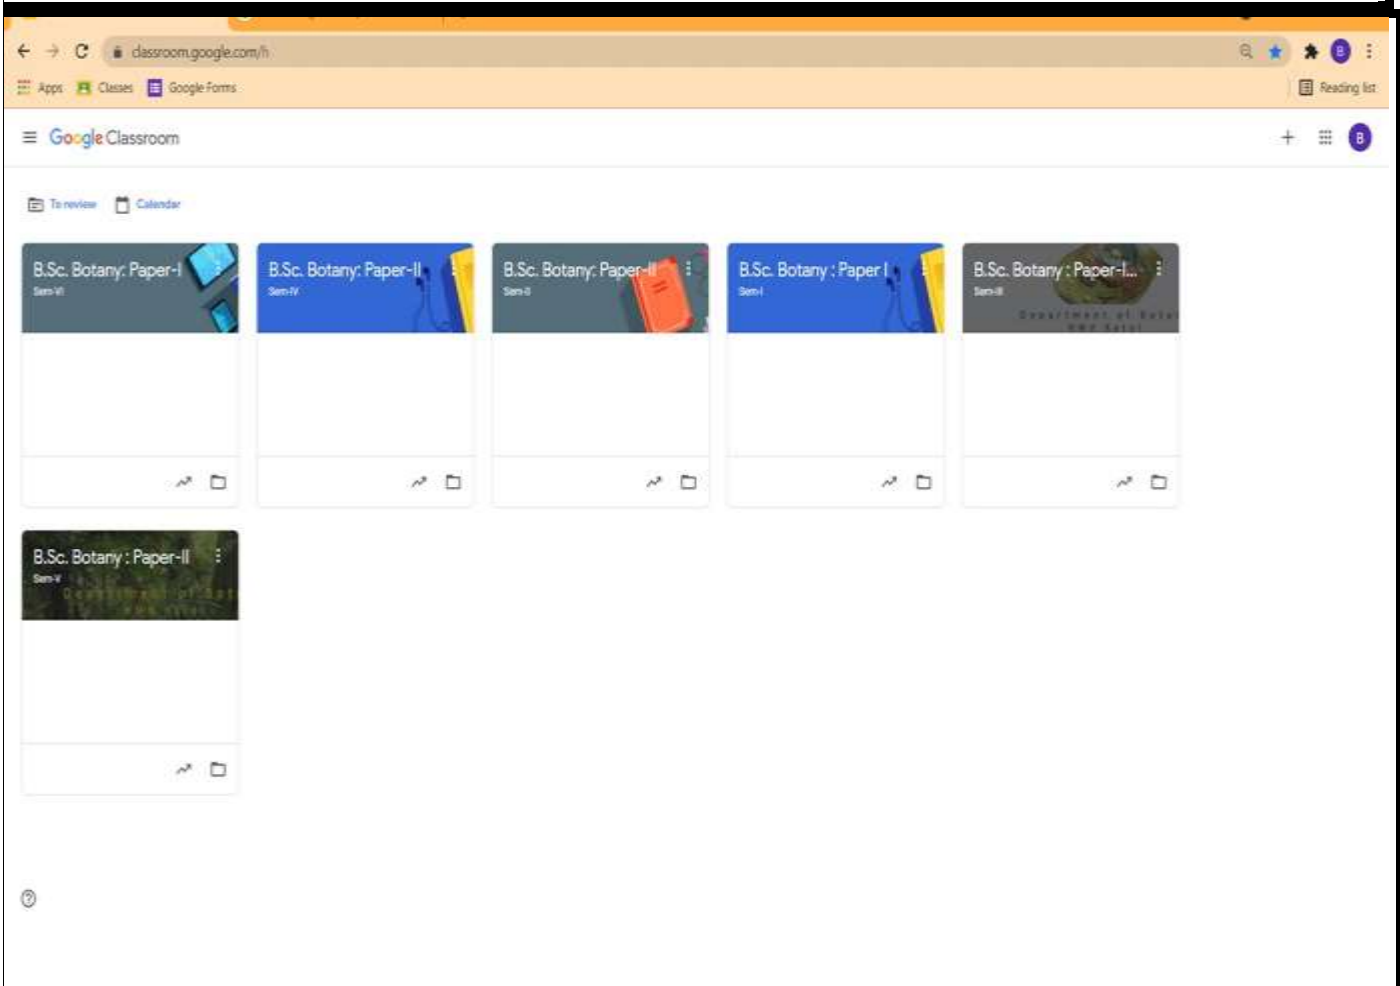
classroom.google.com/h

Apps Classes Google Forms

Reading list

Google Classroom

B

To review Calendar

B.Sc. Botany: Paper-I
Sem-VI

B.Sc. Botany: Paper-II
Sem-IV

B.Sc. Botany: Paper-II
Sem-II

B.Sc. Botany : Paper I
Sem-I

B.Sc. Botany : Paper-I...
Sem-III

Department of Botany
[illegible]

B.Sc. Botany : Paper-II
Sem-V

Department of Botany
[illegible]